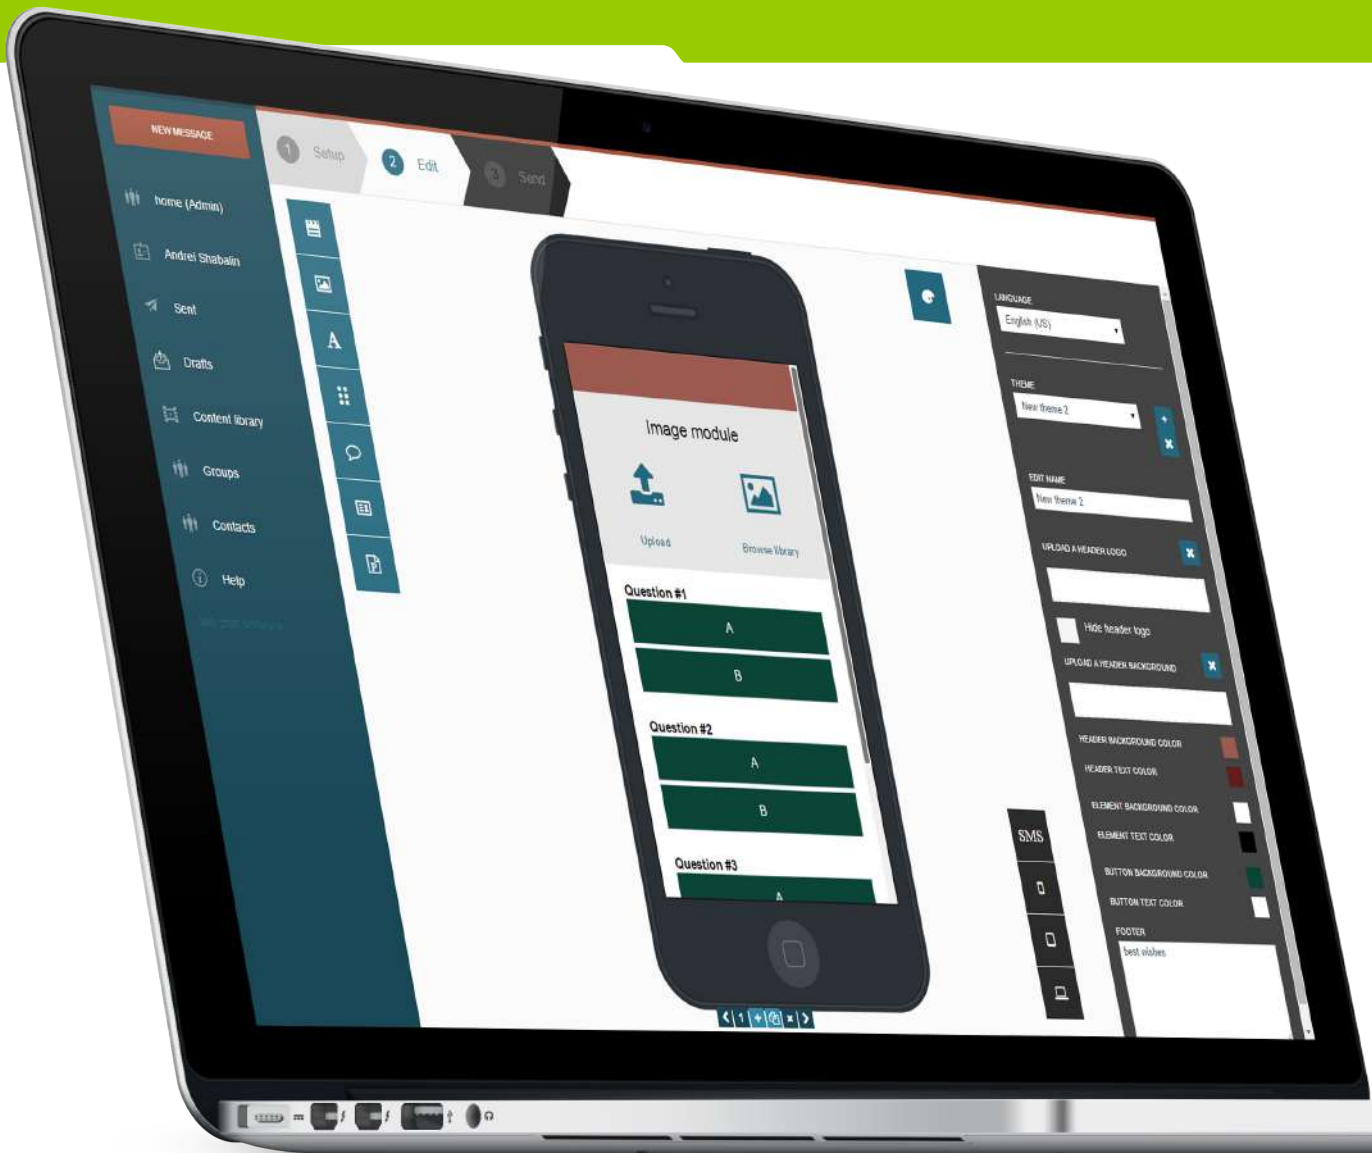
NEW MESSAGE

home (Admin)

Andrei Shabalin

Sent

Drafts

Content library

Groups

Contacts

Help

1 Setup

2 Edit

3 Send

Image module

Upload

Browse library

Question #1

A

B

Question #2

A

B

Question #3

A

SMS

LANGUAGE

English (US)

THEME

New theme 2

EDIT NAME

New theme 2

UPLOAD A HEADER LOGO

Hide header logo

UPLOAD A HEADER BACKGROUND

HEADER BACKGROUND COLOR

HEADER TEXT COLOR

ELEMENT BACKGROUND COLOR

ELEMENT TEXT COLOR

BUTTON BACKGROUND COLOR

BUTTON TEXT COLOR

FOOTER

best wishes